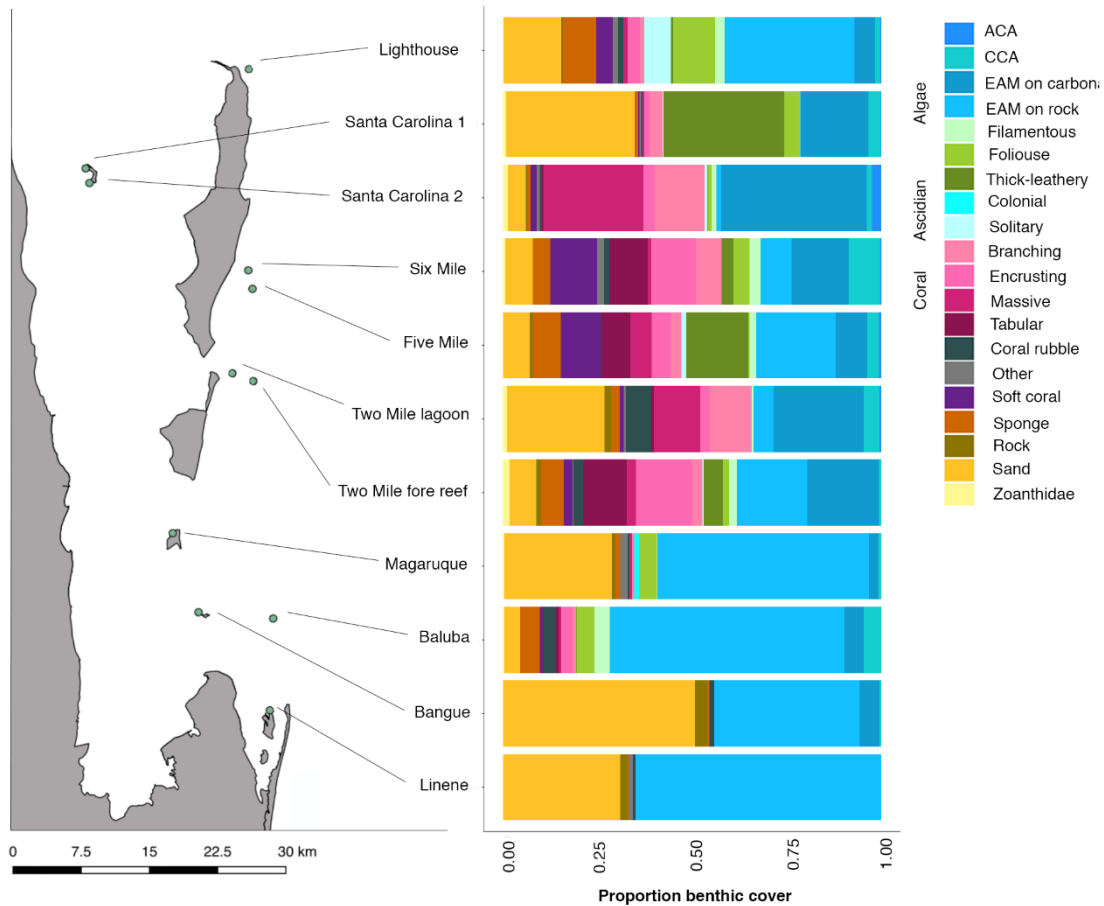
Lighthouse
Santa Carolina 1
Santa Carolina 2
Six Mile
Five Mile
Two Mile lagoon
Two Mile fore reef
Magaruque
Baluba
Bangue
Linene

0 7.5 15 22.5 30 km

0.00 0.25 0.50 0.75 1.00
Proportion benthic cover

Algae
ACA
CCA
EAM on carbona
EAM on rock
Filamentous
Foliouse
Thick-leathery
Ascidian
Colonial
Solitary
Coral
Branching
Encrusting
Massive
Tabular
Coral rubble
Other
Soft coral
Sponge
Rock
Sand
Zoanthidae